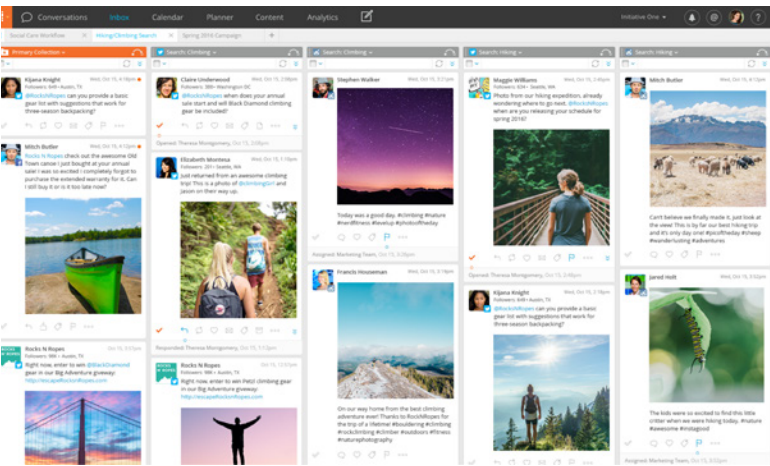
Conversations Inbox Calendar Planner Content Analytics

Initiative One

Social Care Workflow | Hiking/Climbing Search | Spring 2016 Campaign | +

Primary Collection | Search: Climbing | Search: Climbing | Search: Hiking | Search: Hiking

Kijana Knight
Followers: 649 • Austin, TX
Wed, Oct 15, 4:12pm
@RocksNRopes can you provide a basic gear list with suggestions that work for three-season backpacking?

Mitch Butler
Wed, Oct 15, 4:12pm
Rocks N Ropes check out the awesome Old Town canoe I just bought! But they said it was so excited I completely forgot to purchase the extended warranty for it. Can I still buy it or is it too late now?

Rocks N Ropes
Followers: 986 • Austin, TX
Wed, Oct 15, 4:12pm
Right now, enter to win @BackDiamond climbing gear in our Big Adventure giveaway! http://escapeRocksNRopes.com

Claire Underwood
Followers: 388 • Washington DC
Wed, Oct 15, 4:12pm
@RocksNRopes when does your annual sale start and will Black Diamond climbing gear be included?

Opened: Theresa Montgomery, Oct 15, 3:20pm

Elizabeth Montesa
Followers: 231 • Seattle, WA
Wed, Oct 15, 1:15pm
Just returned from an awesome climbing trip! This is a photo of @climbingGirl and Jason on their way up.

Responded: Theresa Montgomery, Oct 15, 3:20pm

Rocks N Ropes
Followers: 986 • Austin, TX
Wed, Oct 15, 4:12pm
Right now, enter to win Petzl climbing gear in our Big Adventure giveaway! http://escapeRocksNRopes.com

Stephen Walker
Wed, Oct 15, 4:12pm
Today was a good day. #climbing #nature #weekend #lovemylife #thefwday

Assigned: Marketing Team, Oct 15, 3:20pm

Francis Houseman
Wed, Oct 15, 4:12pm
On our way home from the best climbing adventure ever! Thanks to RocksNRopes for the trip of a lifetime! #bouldering #climbing #rockclimbing #climber #outdoors #fitness #naturephotography

Maggie Williams
Followers: 431 • Seattle, WA
Wed, Oct 15, 4:12pm
Photo from our hiking expedition. Always wondering where to go next. @RocksNRopes when are you releasing your schedule for spring 2016?

Opened: Theresa Montgomery, Oct 15, 3:20pm

Kijana Knight
Followers: 649 • Austin, TX
Wed, Oct 15, 4:12pm
@RocksNRopes can you provide a basic gear list with suggestions that work for three-season backpacking?

Mitch Butler
Wed, Oct 15, 4:12pm
Cant believe we finally made it, just look at the view! This was my best hiking trip ever! #hiking #nature #jacofthebay #wanderlusting #adventures

Jared Holt
Wed, Oct 15, 4:12pm
The kids were so excited to find this little critter when we were hiking today! #hiking #nature #instagood

Assigned: Marketing Team, Oct 15, 3:20pm